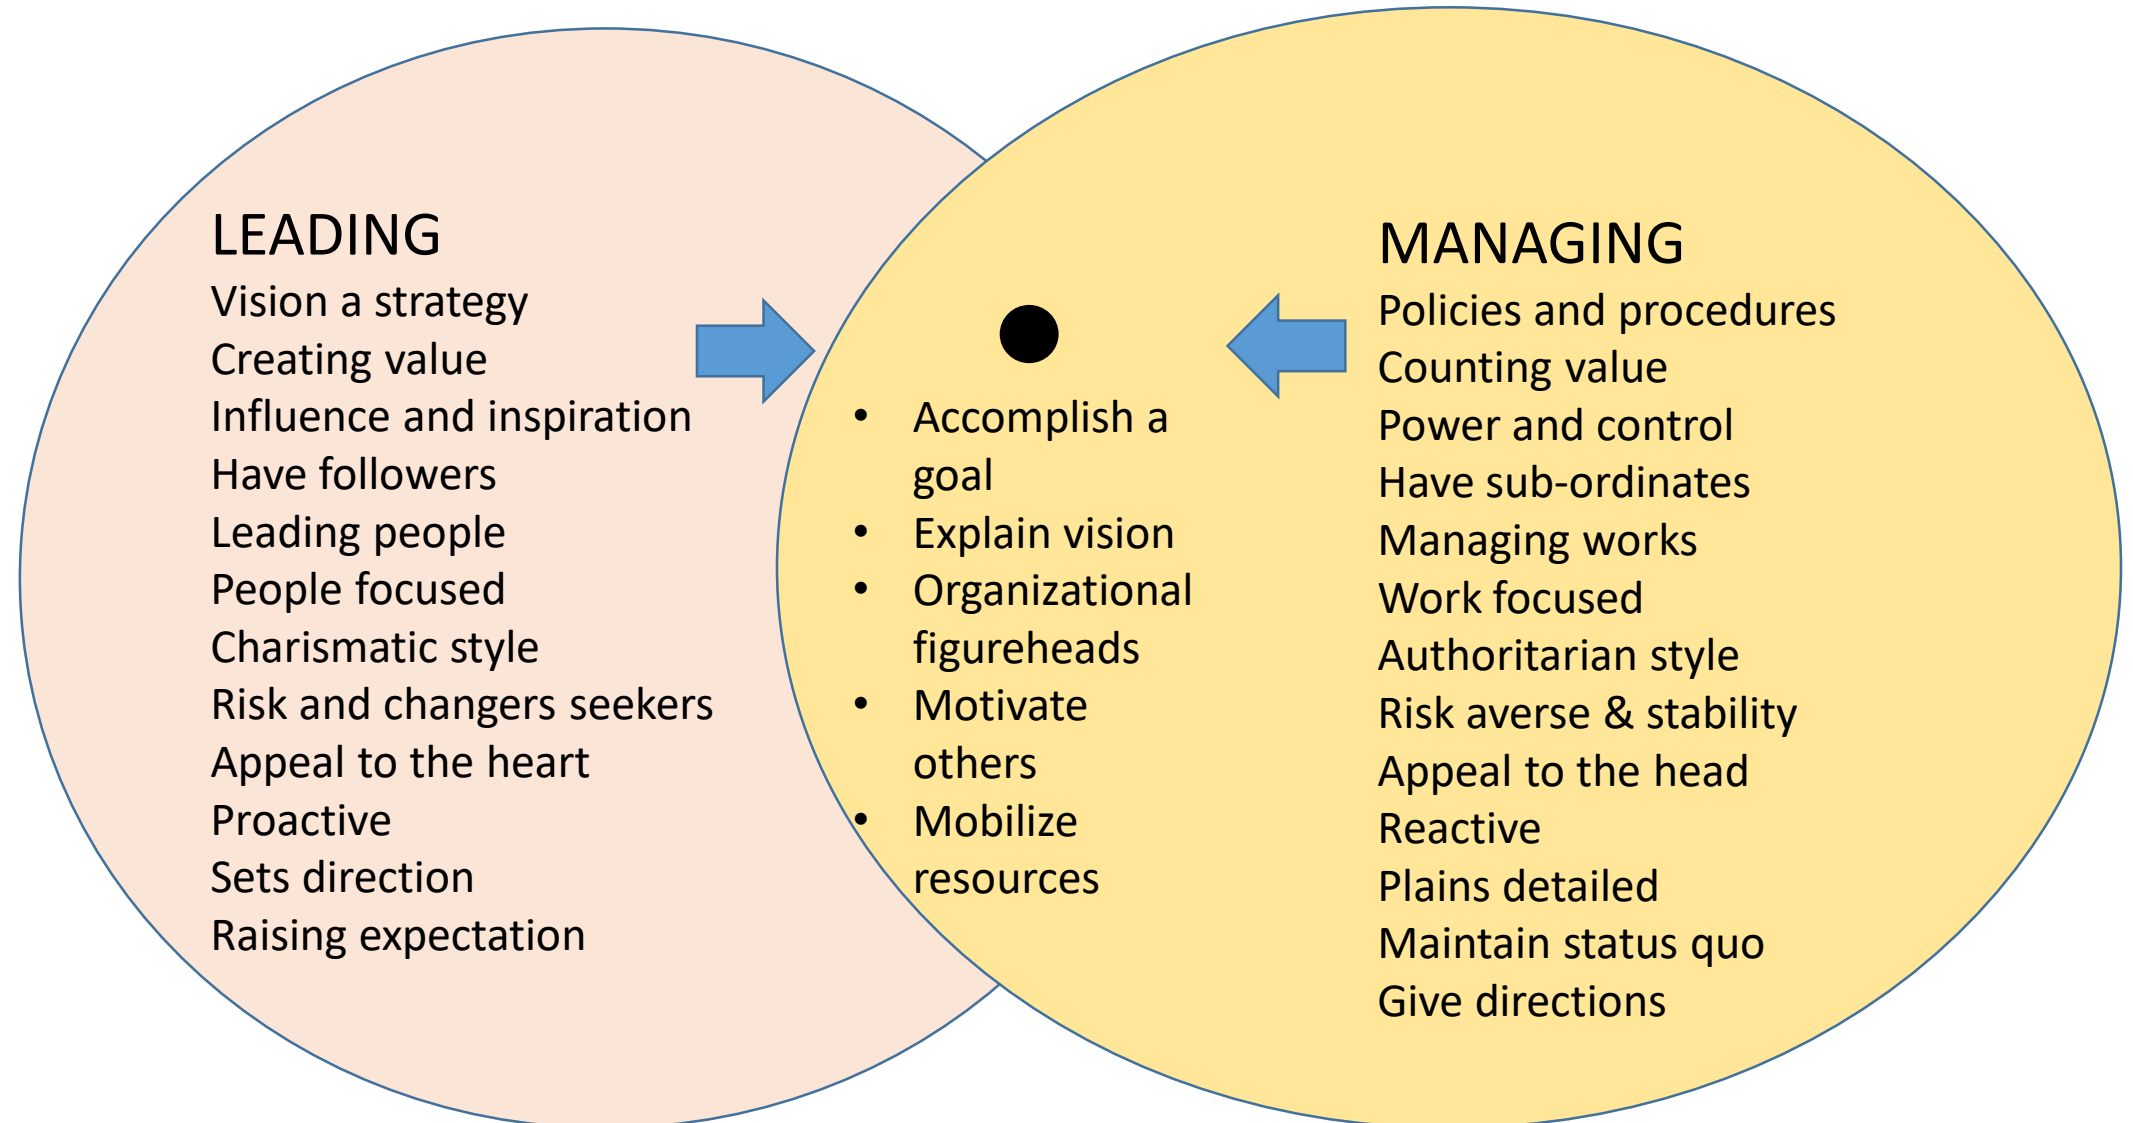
LEADING
Vision a strategy
Creating value
Influence and inspiration
Have followers
Leading people
People focused
Charismatic style
Risk and changers seekers
Appeal to the heart
Proactive
Sets direction
Raising expectation

•

- Accomplish a goal
- Explain vision
- Organizational figureheads
- Motivate others
- Mobilize resources

MANAGING
Policies and procedures
Counting value
Power and control
Have sub-ordinates
Managing works
Work focused
Authoritarian style
Risk averse & stability
Appeal to the head
Reactive
Plains detailed
Maintain status quo
Give directions